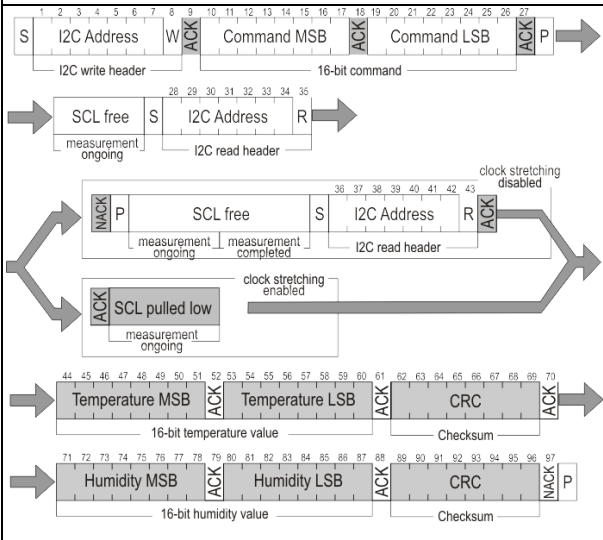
1 2 3 4 5 6 7 8 9 10 11 12 13 14 15 16 17 18 19 20 21 22 23 24 25 26 27

S I2C Address W ACK Command MSB ACK Command LSB ACK P

I2C write header

16-bit command

28 29 30 31 32 33 34 35

SCL free S I2C Address R

measurement ongoing

I2C read header

clock stretching disabled

36 37 38 39 40 41 42 43

NACK P SCL free S I2C Address R ACK

measurement ongoing

measurement completed

I2C read header

clock stretching enabled

ACK SCL pulled low

measurement ongoing

44 45 46 47 48 49 50 51 52 53 54 55 56 57 58 59 60 61 62 63 64 65 66 67 68 69 70

Temperature MSB ACK Temperature LSB ACK CRC ACK

16-bit temperature value

Checksum

71 72 73 74 75 76 77 78 79 80 81 82 83 84 85 86 87 88 89 90 91 92 93 94 95 96 97

Humidity MSB ACK Humidity LSB ACK CRC NACK P

16-bit humidity value

Checksum